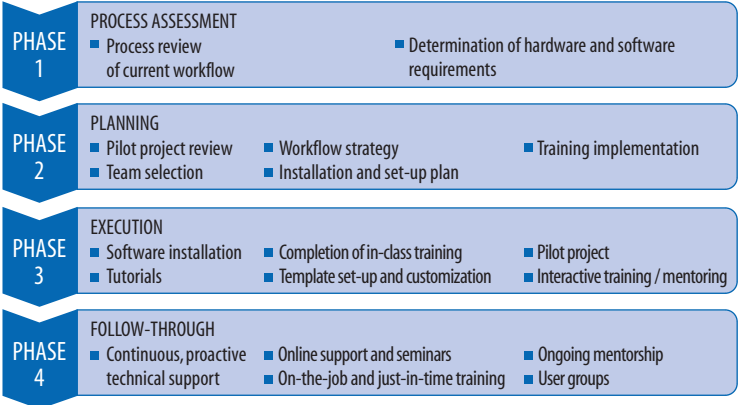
PHASE 1

PROCESS ASSESSMENT

■ Process review of current workflow

■ Determination of hardware and software requirements

PHASE 2

PLANNING

■ Pilot project review

■ Team selection

■ Workflow strategy

■ Installation and set-up plan

■ Training implementation

PHASE 3

EXECUTION

■ Software installation

■ Tutorials

■ Completion of in-class training

■ Template set-up and customization

■ Pilot project

■ Interactive training / mentoring

PHASE 4

FOLLOW-THROUGH

■ Continuous, proactive technical support

■ Online support and seminars

■ On-the-job and just-in-time training

■ Ongoing mentorship

■ User groups